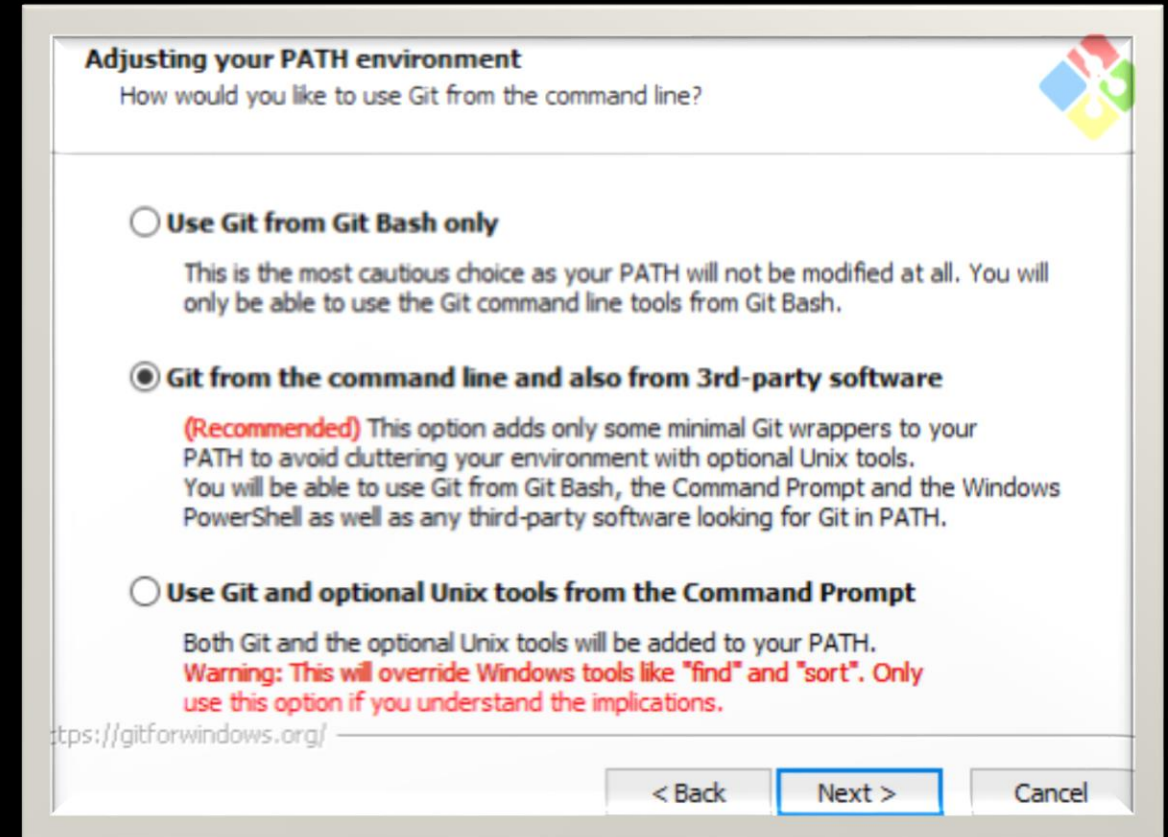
Adjusting your PATH environment
How would you like to use Git from the command line?

Use Git from Git Bash only

This is the most cautious choice as your PATH will not be modified at all. You will only be able to use the Git command line tools from Git Bash.

Git from the command line and also from 3rd-party software

(Recommended) This option adds only some minimal Git wrappers to your PATH to avoid cluttering your environment with optional Unix tools. You will be able to use Git from Git Bash, the Command Prompt and the Windows PowerShell as well as any third-party software looking for Git in PATH.

Use Git and optional Unix tools from the Command Prompt

Both Git and the optional Unix tools will be added to your PATH. Warning: This will override Windows tools like "find" and "sort". Only use this option if you understand the implications.

tps://gitforwindows.org/

< Back Next > Cancel